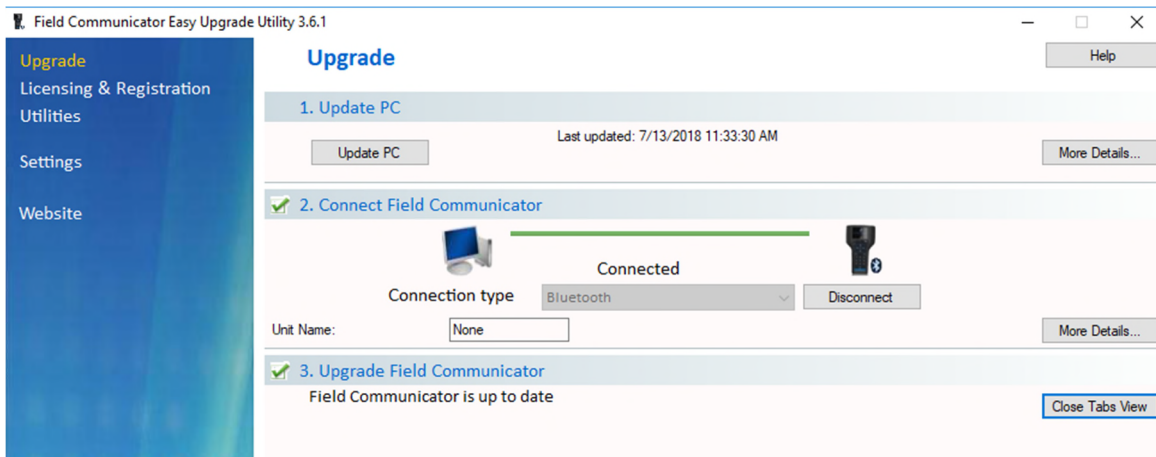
Field Communicator Easy Upgrade Utility 3.6.1

Upgrade
Licensing & Registration
Utilities

Settings

Website

Upgrade

Help

1. Update PC

Last updated: 7/13/2018 11:33:30 AM

Update PC

More Details...

2. Connect Field Communicator

Connected

Connection type

Bluetooth

Disconnect

Unit Name:

None

More Details...

3. Upgrade Field Communicator

Field Communicator is up to date

Close Tabs View